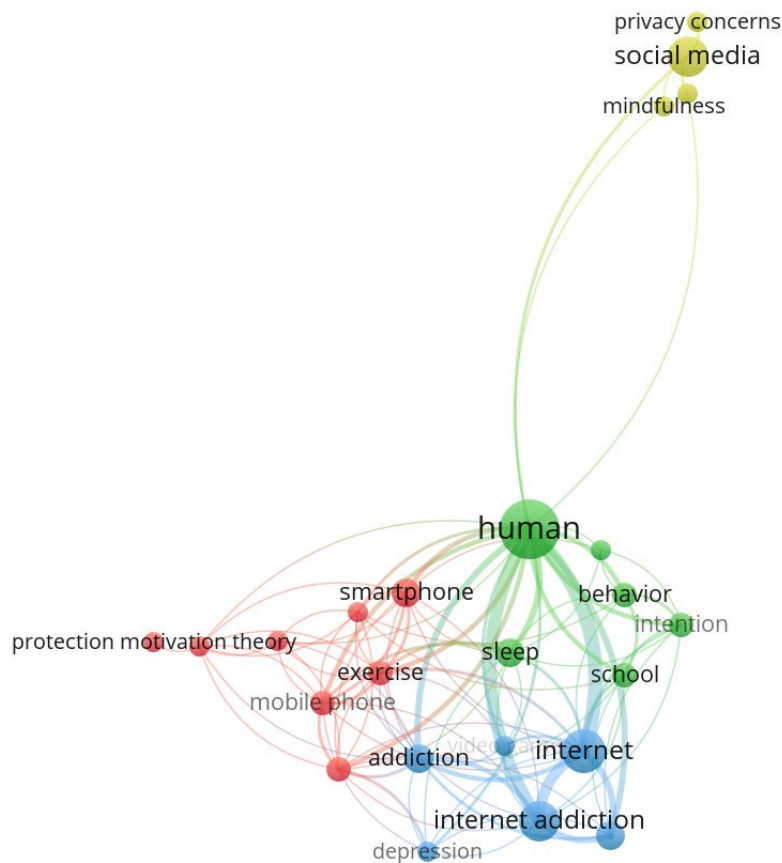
privacy concerns
social media
mindfulness

human
smartphone
behavior
intention
protection motivation theory
sleep
exercise
school
mobile phone
video ga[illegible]
addiction
internet
internet addiction
depression